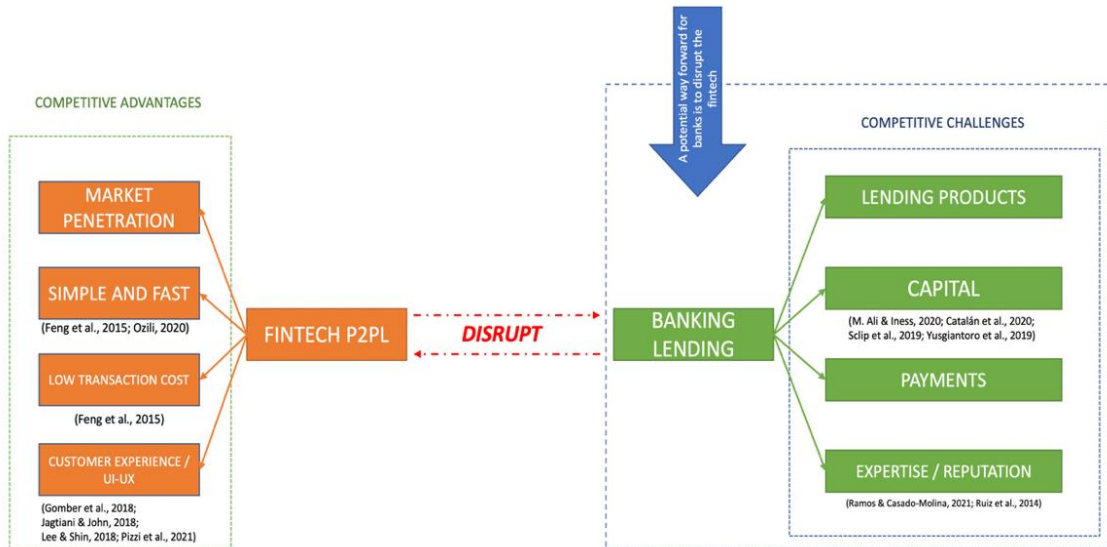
A potential way forward for banks is to disrupt the fintech

COMPETITIVE ADVANTAGES

MARKET PENETRATION

SIMPLE AND FAST

(Feng et al., 2015; Ozili, 2020)

LOW TRANSACTION COST

(Feng et al., 2015)

CUSTOMER EXPERIENCE / UI-UX

(Gomber et al., 2018; Jagtiani & John, 2018; Lee & Shin, 2018; Pizzi et al., 2021)

FINTECH P2PL

DISRUPT

BANKING LENDING

COMPETITIVE CHALLENGES

LENDING PRODUCTS

CAPITAL

(M. Ali & Iness, 2020; Catalán et al., 2020; Sclip et al., 2019; Yusgiantoro et al., 2019)

PAYMENTS

EXPERTISE / REPUTATION

(Ramos & Casado-Molina, 2021; Ruiz et al., 2014)